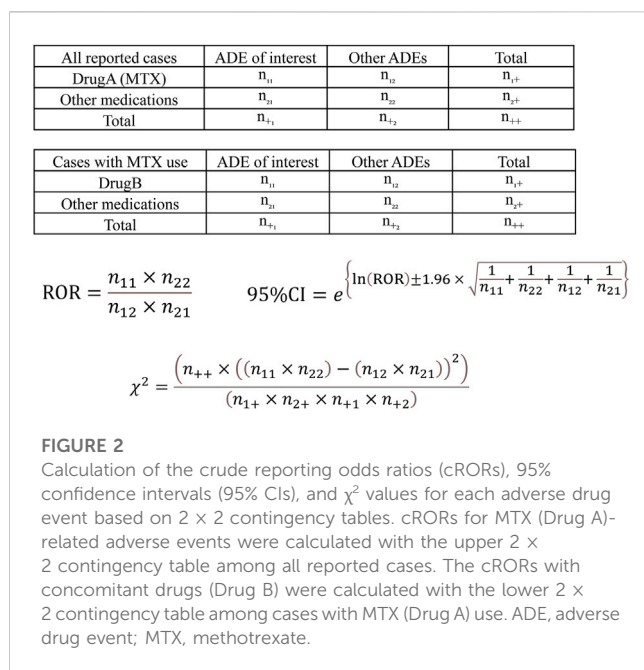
| All reported cases | ADE of interest | Other ADEs | Total |
|---|---|---|---|
| DrugA (MTX) | $n_{11}$ | $n_{12}$ | $n_{1+}$ |
| Other medications | $n_{21}$ | $n_{22}$ | $n_{2+}$ |
| Total | $n_{+1}$ | $n_{+2}$ | $n_{++}$ |

| Cases with MTX use | ADE of interest | Other ADEs | Total |
|---|---|---|---|
| DrugB | $n_{11}$ | $n_{12}$ | $n_{1+}$ |
| Other medications | $n_{21}$ | $n_{22}$ | $n_{2+}$ |
| Total | $n_{+1}$ | $n_{+2}$ | $n_{++}$ |

$\text{ROR} = \frac{n_{11} \times n_{22}}{n_{12} \times n_{21}}$ $95\%\text{CI} = e^{\left\{\ln(\text{ROR}) \pm 1.96 \times \sqrt{\frac{1}{n_{11}} + \frac{1}{n_{22}} + \frac{1}{n_{12}} + \frac{1}{n_{21}}}\right\}}$

$\chi^2 = \frac{\left(n_{++} \times \left((n_{11} \times n_{22}) - (n_{12} \times n_{21})\right)^2\right)}{(n_{1+} \times n_{2+} \times n_{+1} \times n_{+2})}$

FIGURE 2
Calculation of the crude reporting odds ratios (cRORs), 95% confidence intervals (95% CIs), and $\chi^2$ values for each adverse drug event based on 2 × 2 contingency tables. cRORs for MTX (Drug A)-related adverse events were calculated with the upper 2 × 2 contingency table among all reported cases. The cRORs with concomitant drugs (Drug B) were calculated with the lower 2 × 2 contingency table among cases with MTX (Drug A) use. ADE, adverse drug event; MTX, methotrexate.